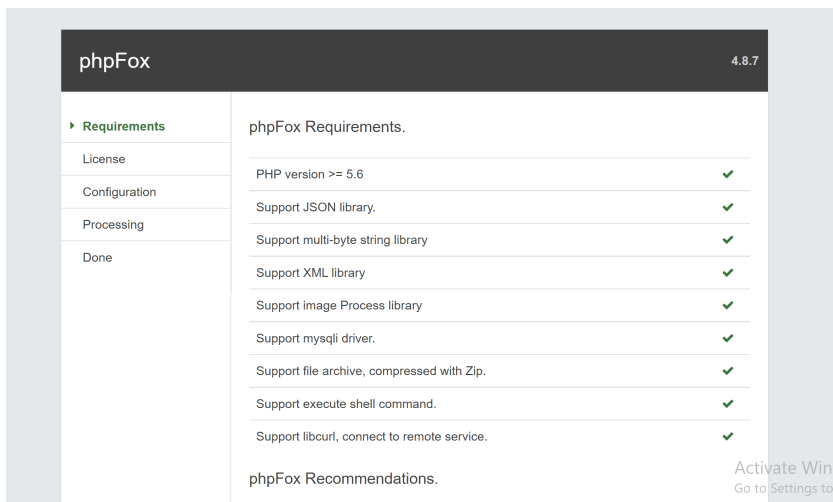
phpFox

4.8.7

Requirements
License
Configuration
Processing
Done

phpFox Requirements.

PHP version >= 5.6 ✔
Support JSON library. ✔
Support multi-byte string library ✔
Support XML library ✔
Support image Process library ✔
Support mysqli driver. ✔
Support file archive, compressed with Zip. ✔
Support execute shell command. ✔
Support libcurl, connect to remote service. ✔

phpFox Recommendations.

Activate Win
Go to Settings to